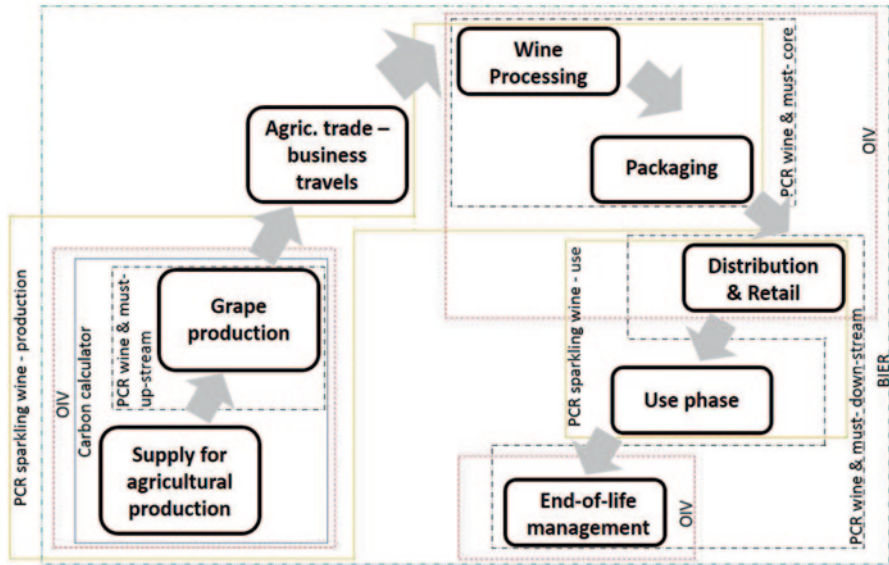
Wine Processing

Packaging

Agric. trade – business travels

PCR wine & must- core

OIV

Distribution & Retail

PCR sparkling wine - production

OIV

Carbon calculator

PCR wine & must- up-stream

Grape production

PCR sparkling wine - use

Use phase

BIER

PCR wine & must- down-stream

Supply for agricultural production

End-of-life management

OIV